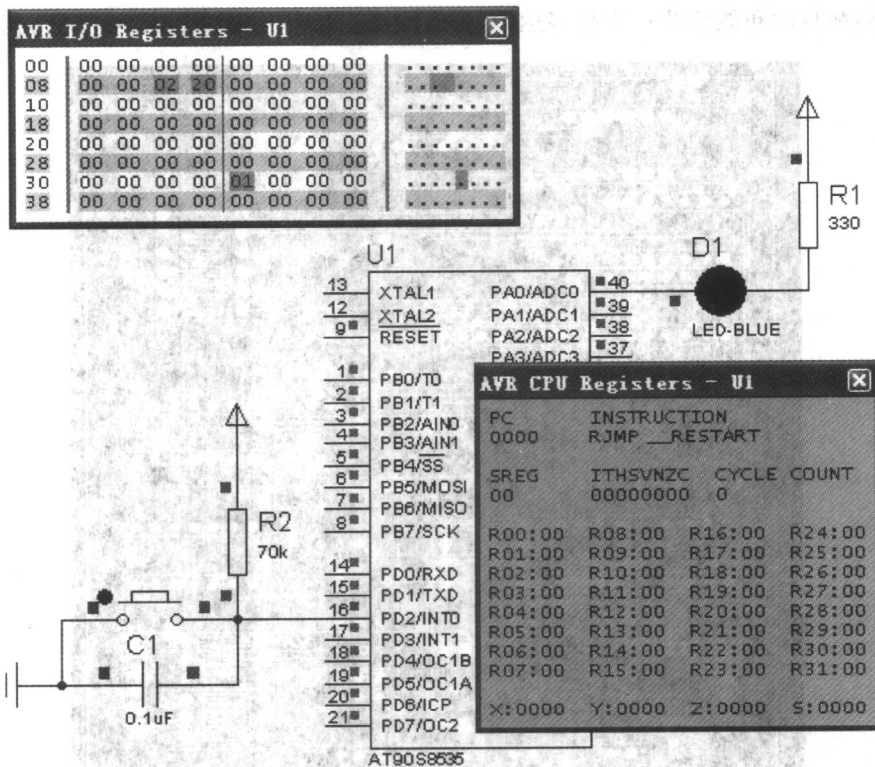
AVR I/O Registers - U1

| | | | | | | | | | |
|---|---|---|---|---|---|---|---|---|---|
| 00 | 00 | 00 | 00 | 00 | 00 | 00 | 00 | 00 | ........ |
| 08 | 00 | 00 | 02 | 20 | 00 | 00 | 00 | 00 | ........ |
| 10 | 00 | 00 | 00 | 00 | 00 | 00 | 00 | 00 | ........ |
| 18 | 00 | 00 | 00 | 00 | 00 | 00 | 00 | 00 | ........ |
| 20 | 00 | 00 | 00 | 00 | 00 | 00 | 00 | 00 | ........ |
| 28 | 00 | 00 | 00 | 00 | 00 | 00 | 00 | 00 | ........ |
| 30 | 00 | 00 | 00 | 00 | 01 | 00 | 00 | 00 | ........ |
| 38 | 00 | 00 | 00 | 00 | 00 | 00 | 00 | 00 | ........ |

R1
330

D1
LED-BLUE

U1
13 XTAL1
12 XTAL2
9 RESET
1 PB0/T0
2 PB1/T1
3 PB2/AIN0
4 PB3/AIN1
5 PB4/SS
6 PB5/MOSI
7 PB6/MISO
8 PB7/SCK
14 PD0/RXD
15 PD1/TXD
16 PD2/INT0
17 PD3/INT1
18 PD4/OC1B
19 PD5/OC1A
20 PD6/ICP
21 PD7/OC2
PA0/ADC0 40
PA1/ADC1 39
PA2/ADC2 38
PA3/ADC3 37
AT90S8535

R2
70k

C1
0.1uF

AVR CPU Registers - U1

PC INSTRUCTION
0000 RJMP __RESTART

SREG ITHSVNZC CYCLE COUNT
00 00000000 0

| | | | |
|---|---|---|---|
| R00:00 | R08:00 | R16:00 | R24:00 |
| R01:00 | R09:00 | R17:00 | R25:00 |
| R02:00 | R10:00 | R18:00 | R26:00 |
| R03:00 | R11:00 | R19:00 | R27:00 |
| R04:00 | R12:00 | R20:00 | R28:00 |
| R05:00 | R13:00 | R21:00 | R29:00 |
| R06:00 | R14:00 | R22:00 | R30:00 |
| R07:00 | R15:00 | R23:00 | R31:00 |

X:0000 Y:0000 Z:0000 S:0000